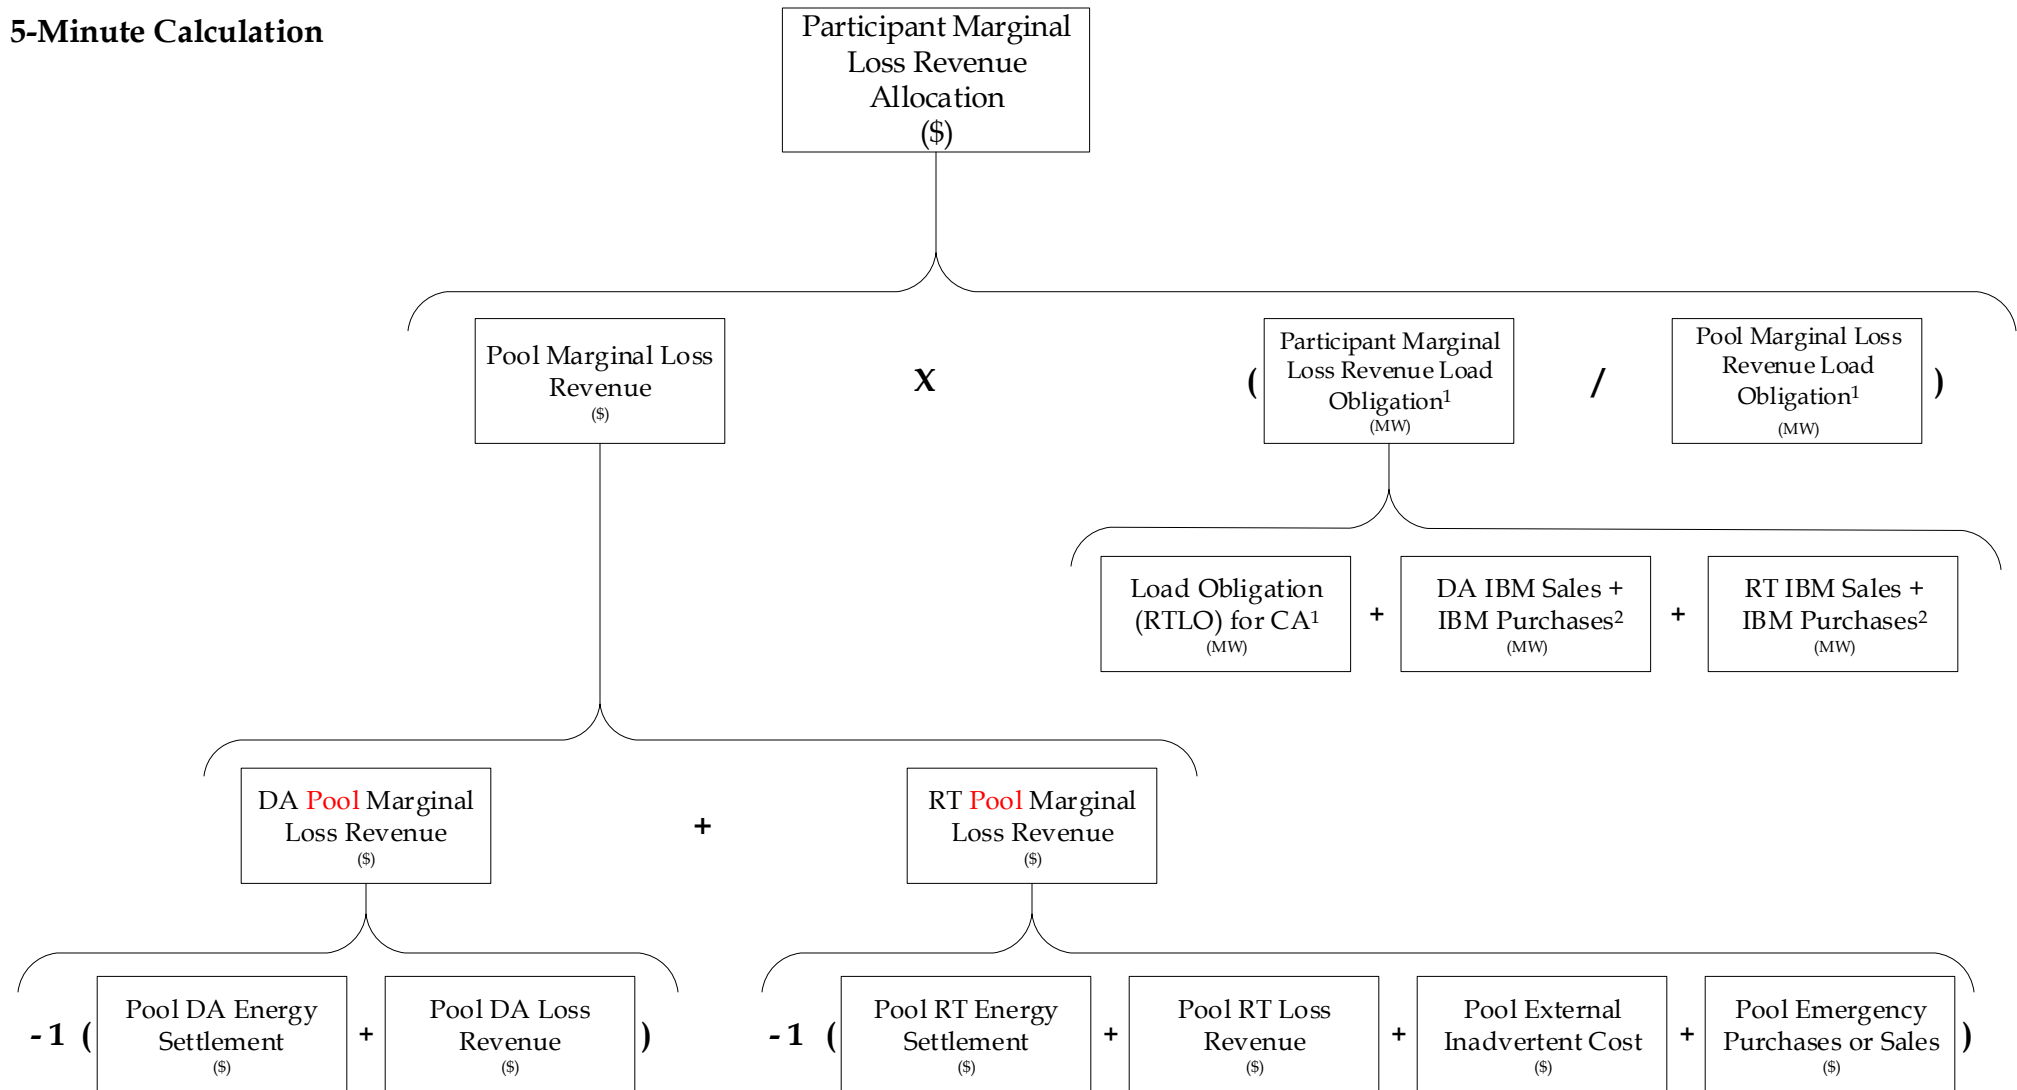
5-Minute Calculation

Participant Marginal Loss Revenue Allocation ($)

Pool Marginal Loss Revenue ($)

X

( Participant Marginal Loss Revenue Load Obligation$^1$ (MW)

/

Pool Marginal Loss Revenue Load Obligation$^1$ (MW) )

Load Obligation (RTLO) for CA$^1$ (MW)

+

DA IBM Sales + IBM Purchases$^2$ (MW)

+

RT IBM Sales + IBM Purchases$^2$ (MW)

DA Pool Marginal Loss Revenue ($)

+

RT Pool Marginal Loss Revenue ($)

-1 ( Pool DA Energy Settlement ($)

+

Pool DA Loss Revenue ($) )

-1 ( Pool RT Energy Settlement ($)

+

Pool RT Loss Revenue ($)

+

Pool External Inadvertent Cost ($)

+

Pool Emergency Purchases or Sales ($) )